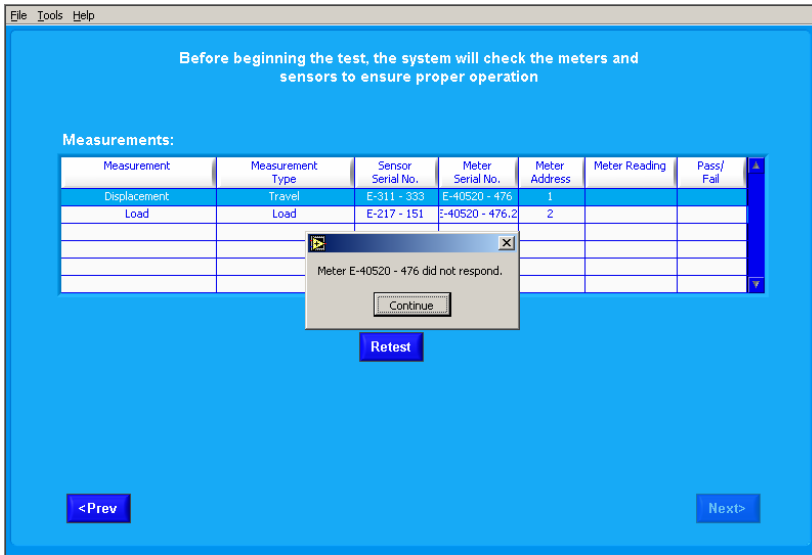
File Tools Help

Before beginning the test, the system will check the meters and sensors to ensure proper operation

Measurements:

| Measurement | Measurement Type | Sensor Serial No. | Meter Serial No. | Meter Address | Meter Reading | Pass/ Fail |
|---|---|---|---|---|---|---|
| Displacement | Travel | E-311 - 333 | E-40520 - 476 | 1 | | |
| Load | Load | E-217 - 151 | E-40520 - 476.2 | 2 | | |
| | | | | | | |
| | | | | | | |
| | | | | | | |
| | | | | | | |

Meter E-40520 - 476 did not respond.

Continue

Retest

<Prev

Next>